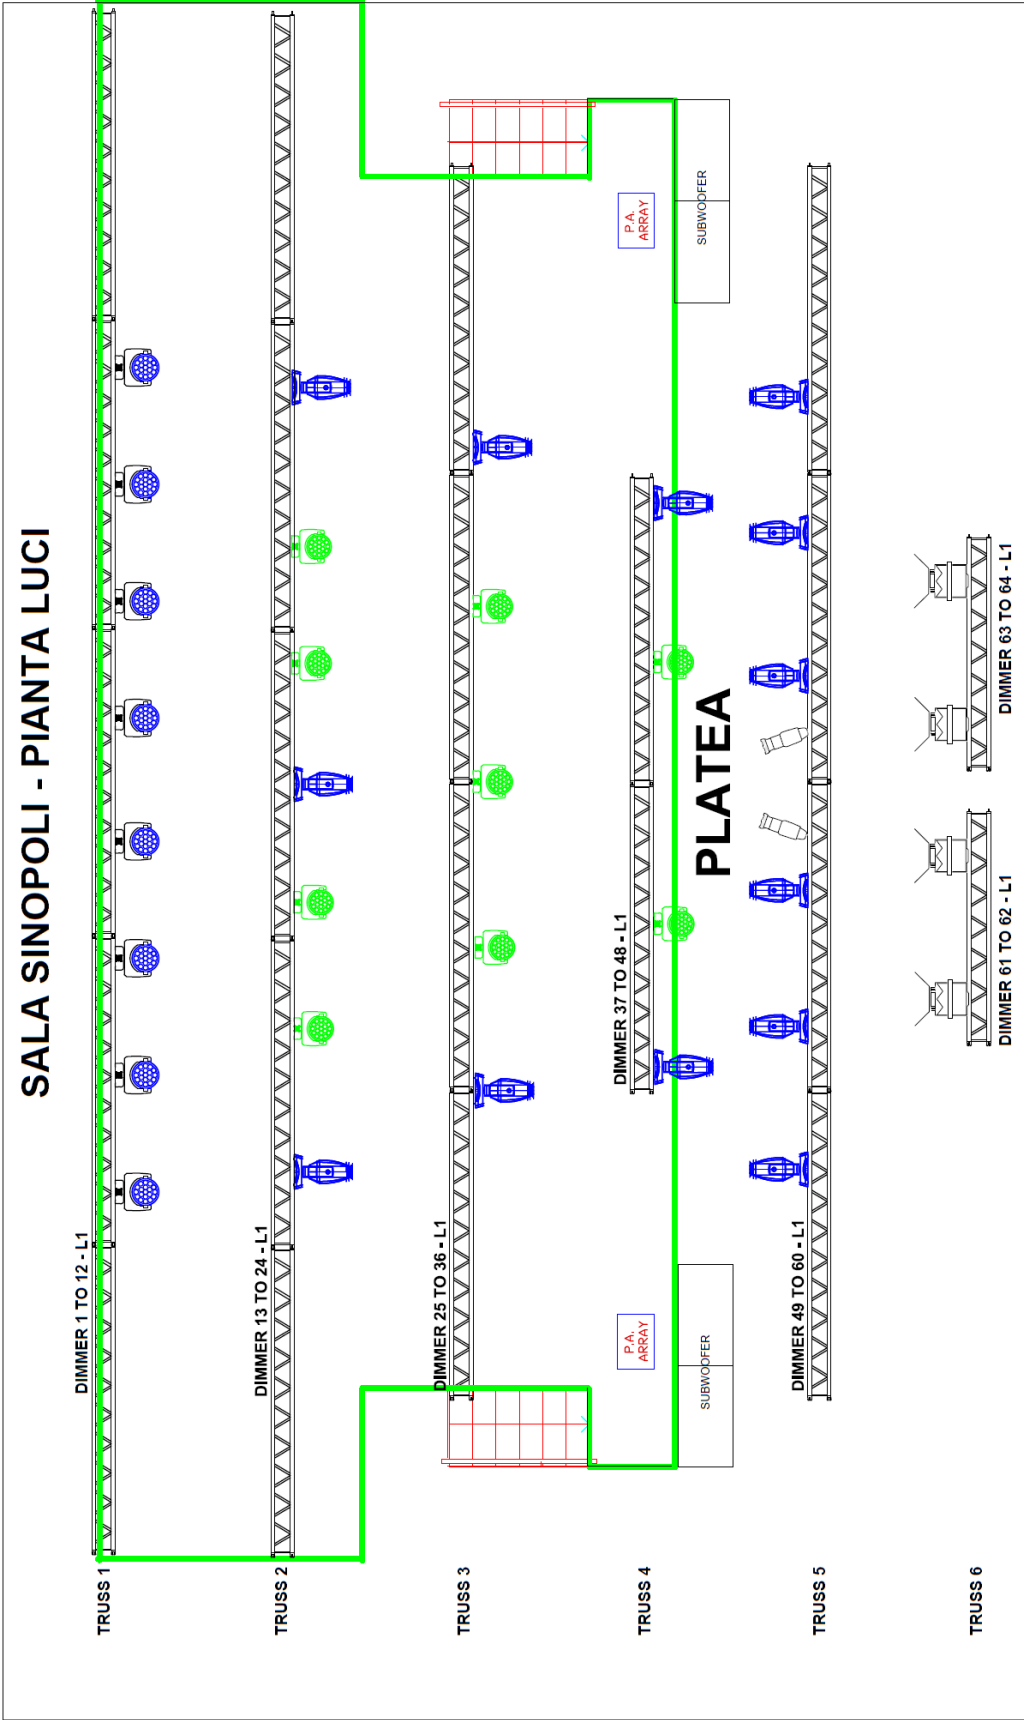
SALA SINOPOLI - PIANTA LUCI

DIMMER 1 TO 12 - L1

DIMMER 13 TO 24 - L1

DIMMER 25 TO 36 - L1

P.A. ARRAY

SUBWOOFER

DIMMER 37 TO 48 - L1

PLATEA

P.A. ARRAY

SUBWOOFER

DIMMER 49 TO 60 - L1

DIMMER 63 TO 64 - L1

DIMMER 61 TO 62 - L1

TRUSS 1

TRUSS 2

TRUSS 3

TRUSS 4

TRUSS 5

TRUSS 6